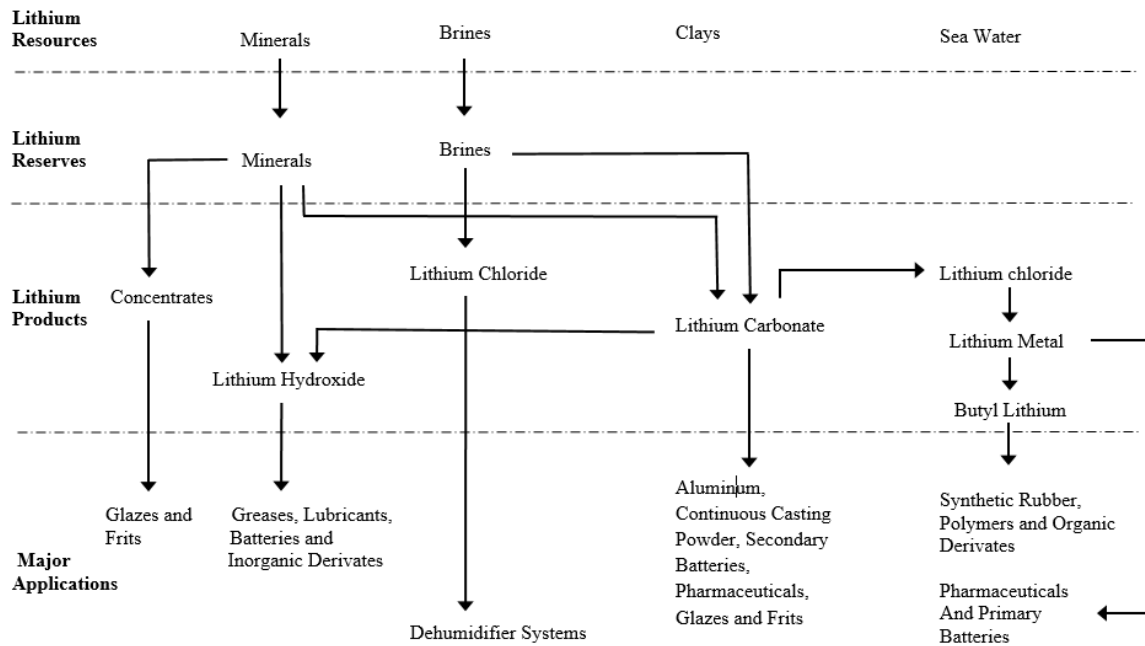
Lithium Resources

Minerals

Brines

Clays

Sea Water

Lithium Reserves

Minerals

Brines

Lithium Products

Concentrates

Lithium Chloride

Lithium chloride

Lithium Carbonate

Lithium Metal

Lithium Hydroxide

Butyl Lithium

Glazes and Frits

Greases, Lubricants, Batteries and Inorganic Derivates

Aluminum, Continuous Casting Powder, Secondary Batteries, Pharmaceuticals, Glazes and Frits

Synthetic Rubber, Polymers and Organic Derivates

Major Applications

Pharmaceuticals And Primary Batteries

Dehumidifier Systems